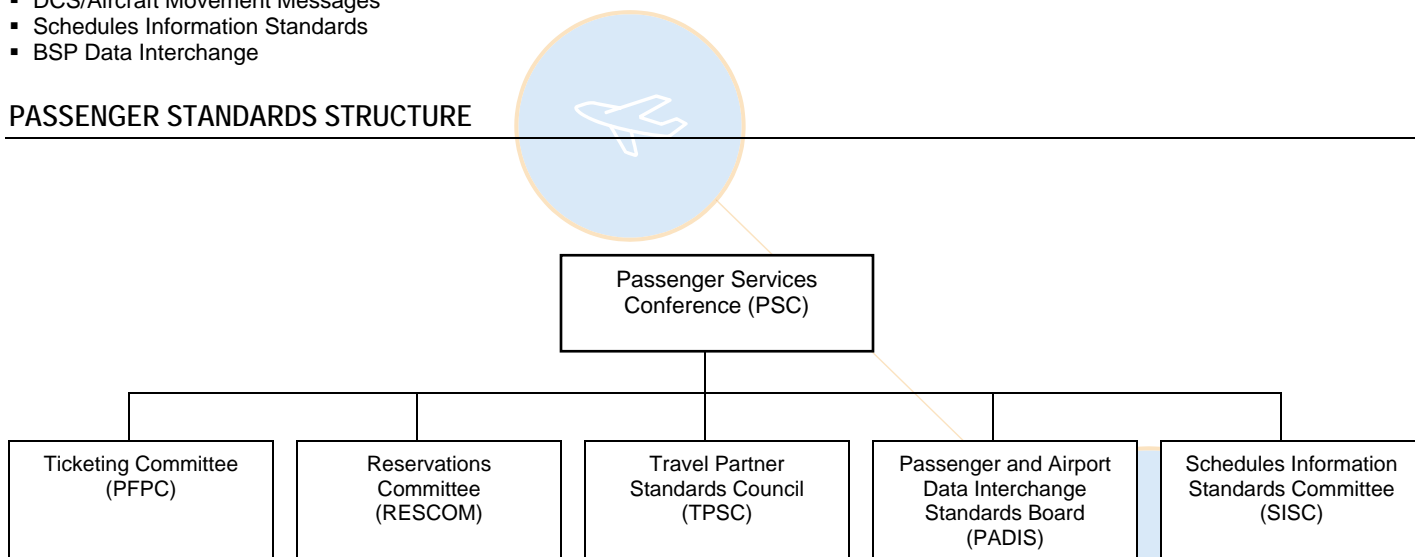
▪ DCS/Aircraft Movement Messages
▪ Schedules Information Standards
▪ BSP Data Interchange

PASSENGER STANDARDS STRUCTURE

Passenger Services Conference (PSC)

Ticketing Committee (PFPC)

Reservations Committee (RESCOM)

Travel Partner Standards Council (TPSC)

Passenger and Airport Data Interchange Standards Board (PADIS)

Schedules Information Standards Committee (SISC)